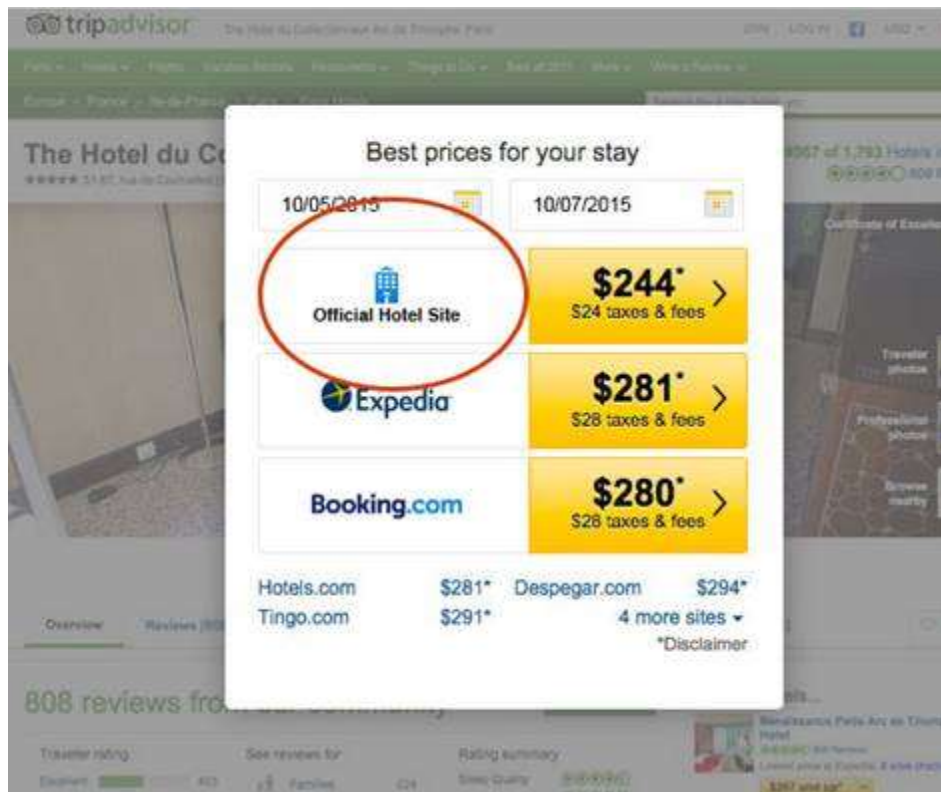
tripadvisor

The Hotel du C

Best prices for your stay

10/05/2015

10/07/2015

Official Hotel Site

$244*
$24 taxes & fees

Expedia

$281*
$28 taxes & fees

Booking.com

$280*
$28 taxes & fees

| Hotels.com | $281* | Despegar.com | $294* |
|---|---|---|---|
| Tingo.com | $291* | 4 more sites | |

*Disclaimer

Overview

808 reviews fro

Traveler rating

Excellent

See reviews for

Families

Rating summary

Sleep Quality

Renaissance Paris Arc de Triomphe Hotel